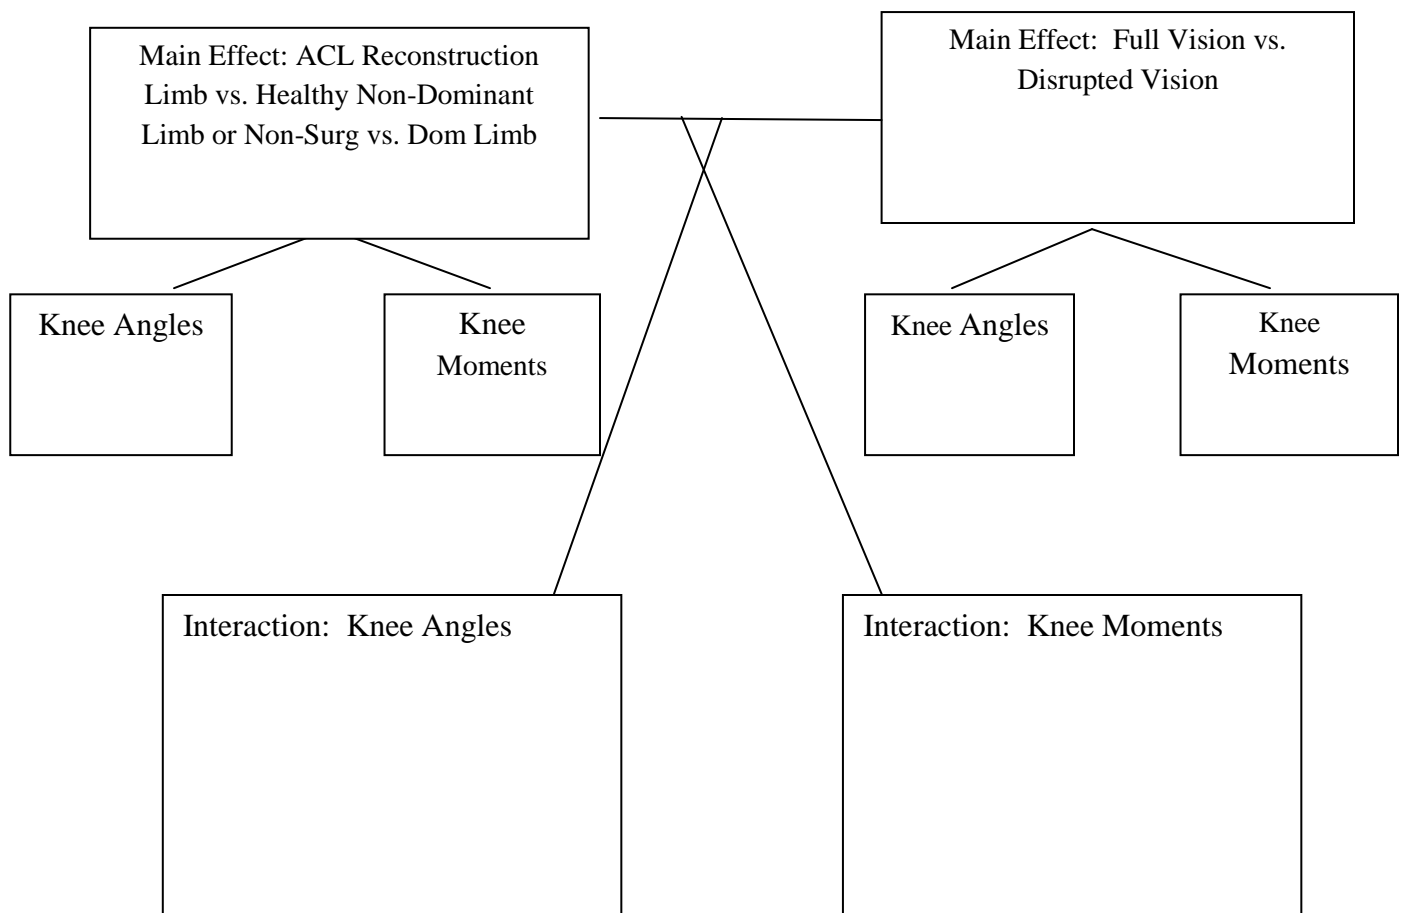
Main Effect: ACL Reconstruction Limb vs. Healthy Non-Dominant Limb or Non-Surg vs. Dom Limb

Main Effect: Full Vision vs. Disrupted Vision

Knee Angles

Knee Moments

Knee Angles

Knee Moments

Interaction: Knee Angles

Interaction: Knee Moments